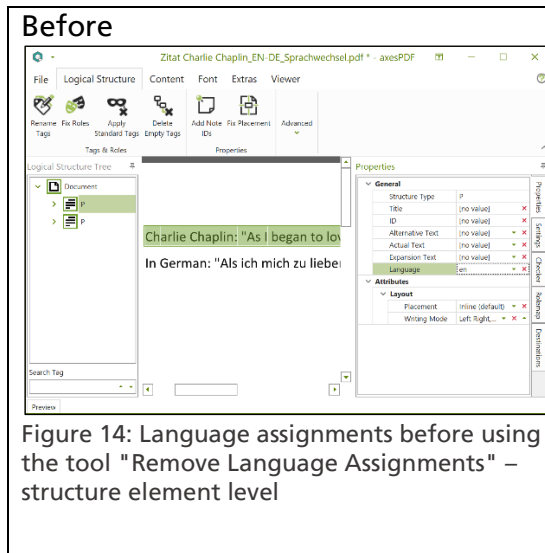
Before

Zitat Charlie Chaplin_EN-DE_Sprachwechsel.pdf * - axesPDF

File Logical Structure Content Font Extras Viewer

Rename Tags Fix Roles Apply Standard Tags Delete Empty Tags Add Note IDs Fix Placement Advanced

Tags & Roles Properties

Logical Structure Tree

Document
P
P

Charlie Chaplin: "As I began to lov

In German: "Als ich mich zu lieber

Search Tag

Preview

Properties

General

| | |
|---|---|
| Structure Type | P |
| Title | [no value] |
| ID | [no value] |
| Alternative Text | [no value] |
| Actual Text | [no value] |
| Expansion Text | [no value] |
| Language | en |

Attributes

Layout

| | |
|---|---|
| Placement | Inline (default) |
| Writing Mode | Left Right,... |

Properties Settings Checker Referenz Destinations

Figure 14: Language assignments before using the tool "Remove Language Assignments" – structure element level